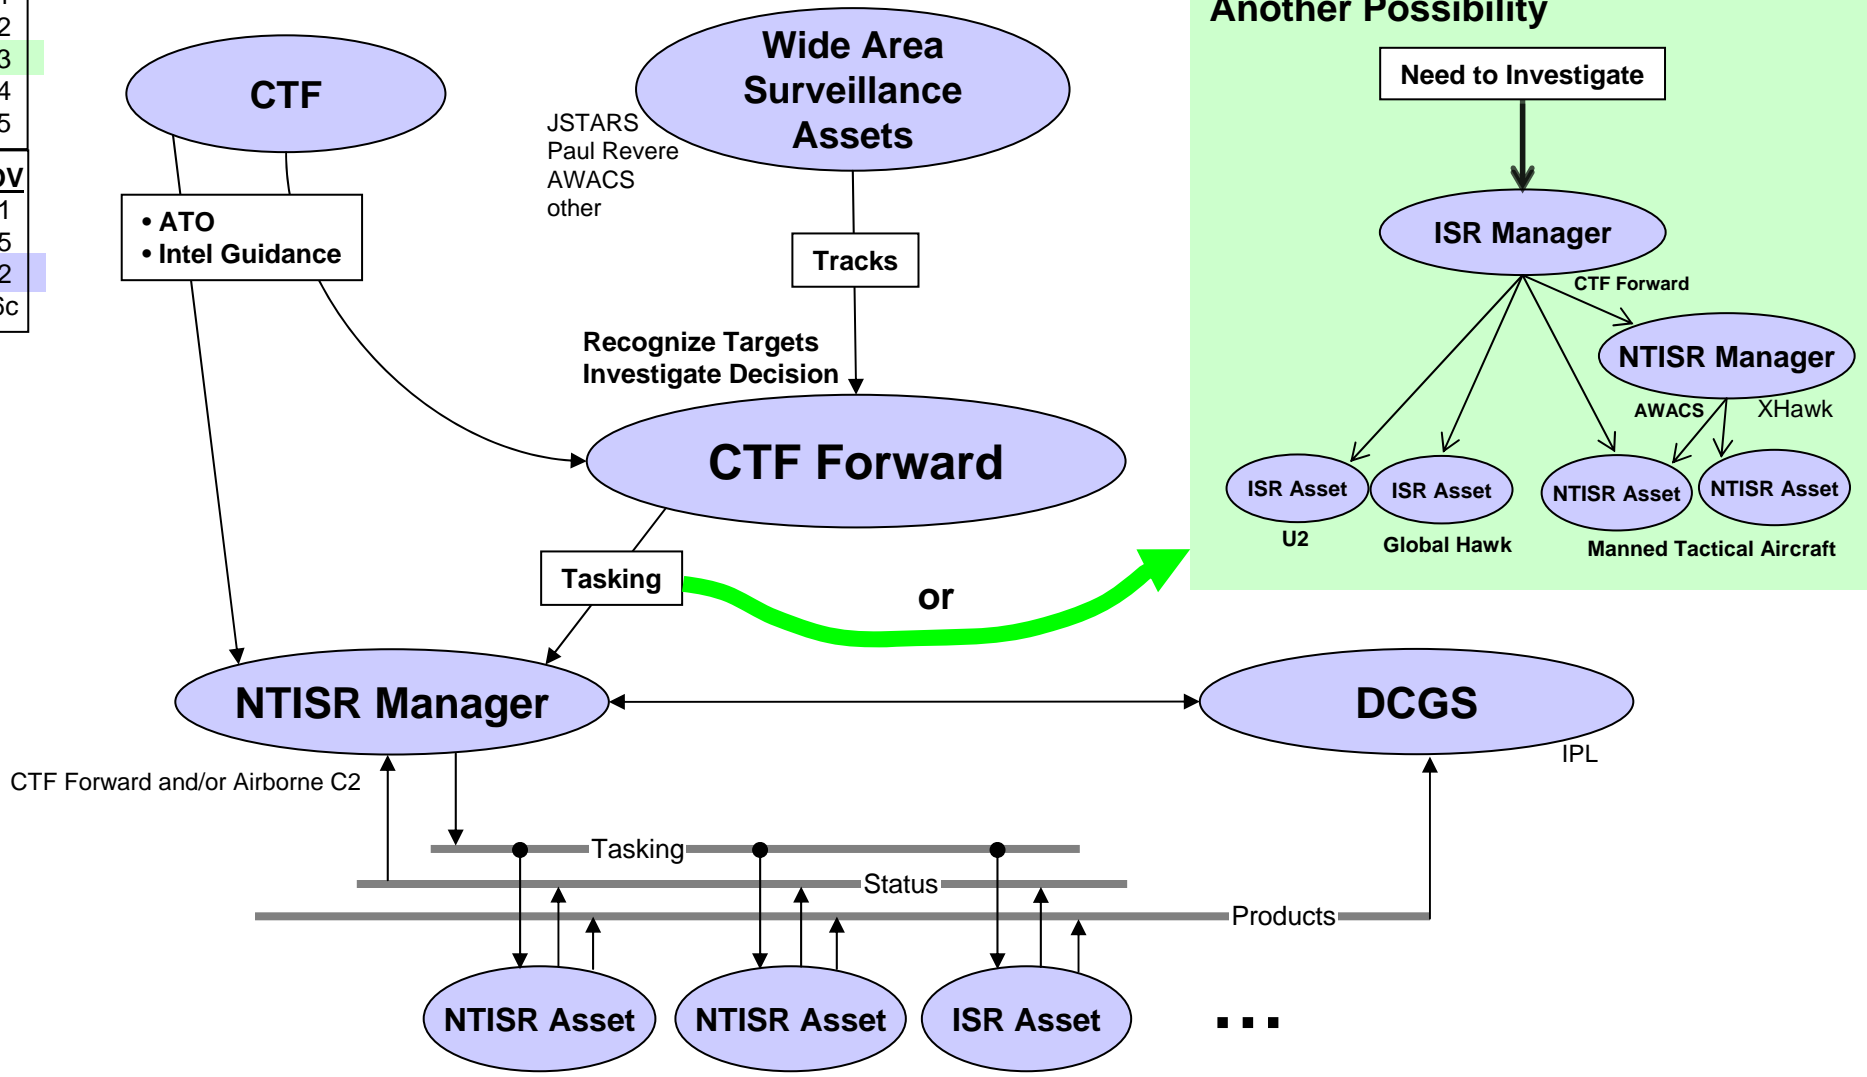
2
3
4
5
ov
1
5
2
Sc

CTF

• ATO
• Intel Guidance

Wide Area Surveillance Assets

JSTARS
Paul Revere
AWACS
other

Tracks

Recognize Targets
Investigate Decision

CTF Forward

Tasking

or

Another Possibility

Need to Investigate

ISR Manager

CTF Forward

NTISR Manager

AWACS

XHawk

ISR Asset

ISR Asset

NTISR Asset

NTISR Asset

U2

Global Hawk

Manned Tactical Aircraft

NTISR Manager

DCGS

IPL

CTF Forward and/or Airborne C2

Tasking

Status

Products

NTISR Asset

NTISR Asset

ISR Asset

...